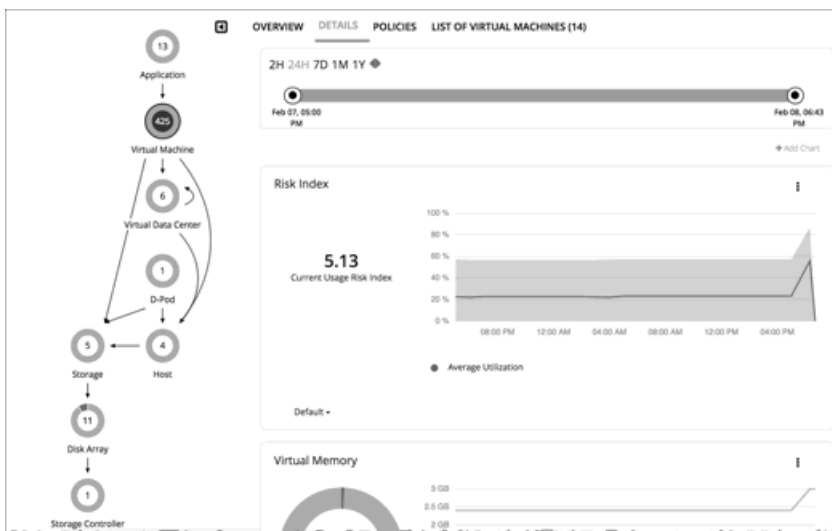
13
Application
425
Virtual Machine
6
Virtual Data Center
1
D-Pod
5
Storage
4
Host
11
Disk Array
1
Storage Controller

OVERVIEW DETAILS POLICIES LIST OF VIRTUAL MACHINES (14)

2H 24H 7D 1M 1Y

Feb 07, 05:00 PM
Feb 08, 06:43 PM

+ Add Chart

Risk Index

5.13
Current Usage Risk Index

100 %
80 %
60 %
40 %
20 %
0 %
08:00 PM 12:00 AM 04:00 AM 08:00 AM 12:00 PM 04:00 PM

Average Utilization

Default

Virtual Memory

3 GB
2.5 GB
2 GB